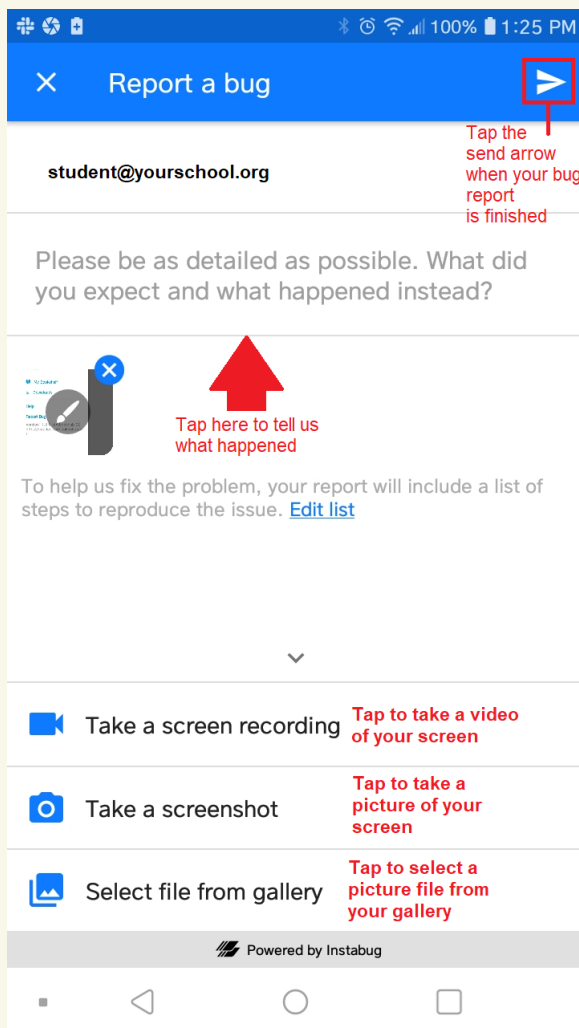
100% 1:25 PM

Report a bug

Tap the send arrow when your bug report is finished

student@yourschool.org

Please be as detailed as possible. What did you expect and what happened instead?

Tap here to tell us what happened

To help us fix the problem, your report will include a list of steps to reproduce the issue. Edit list

Take a screen recording

Tap to take a video of your screen

Take a screenshot

Tap to take a picture of your screen

Select file from gallery

Tap to select a picture file from your gallery

Powered by Instabug